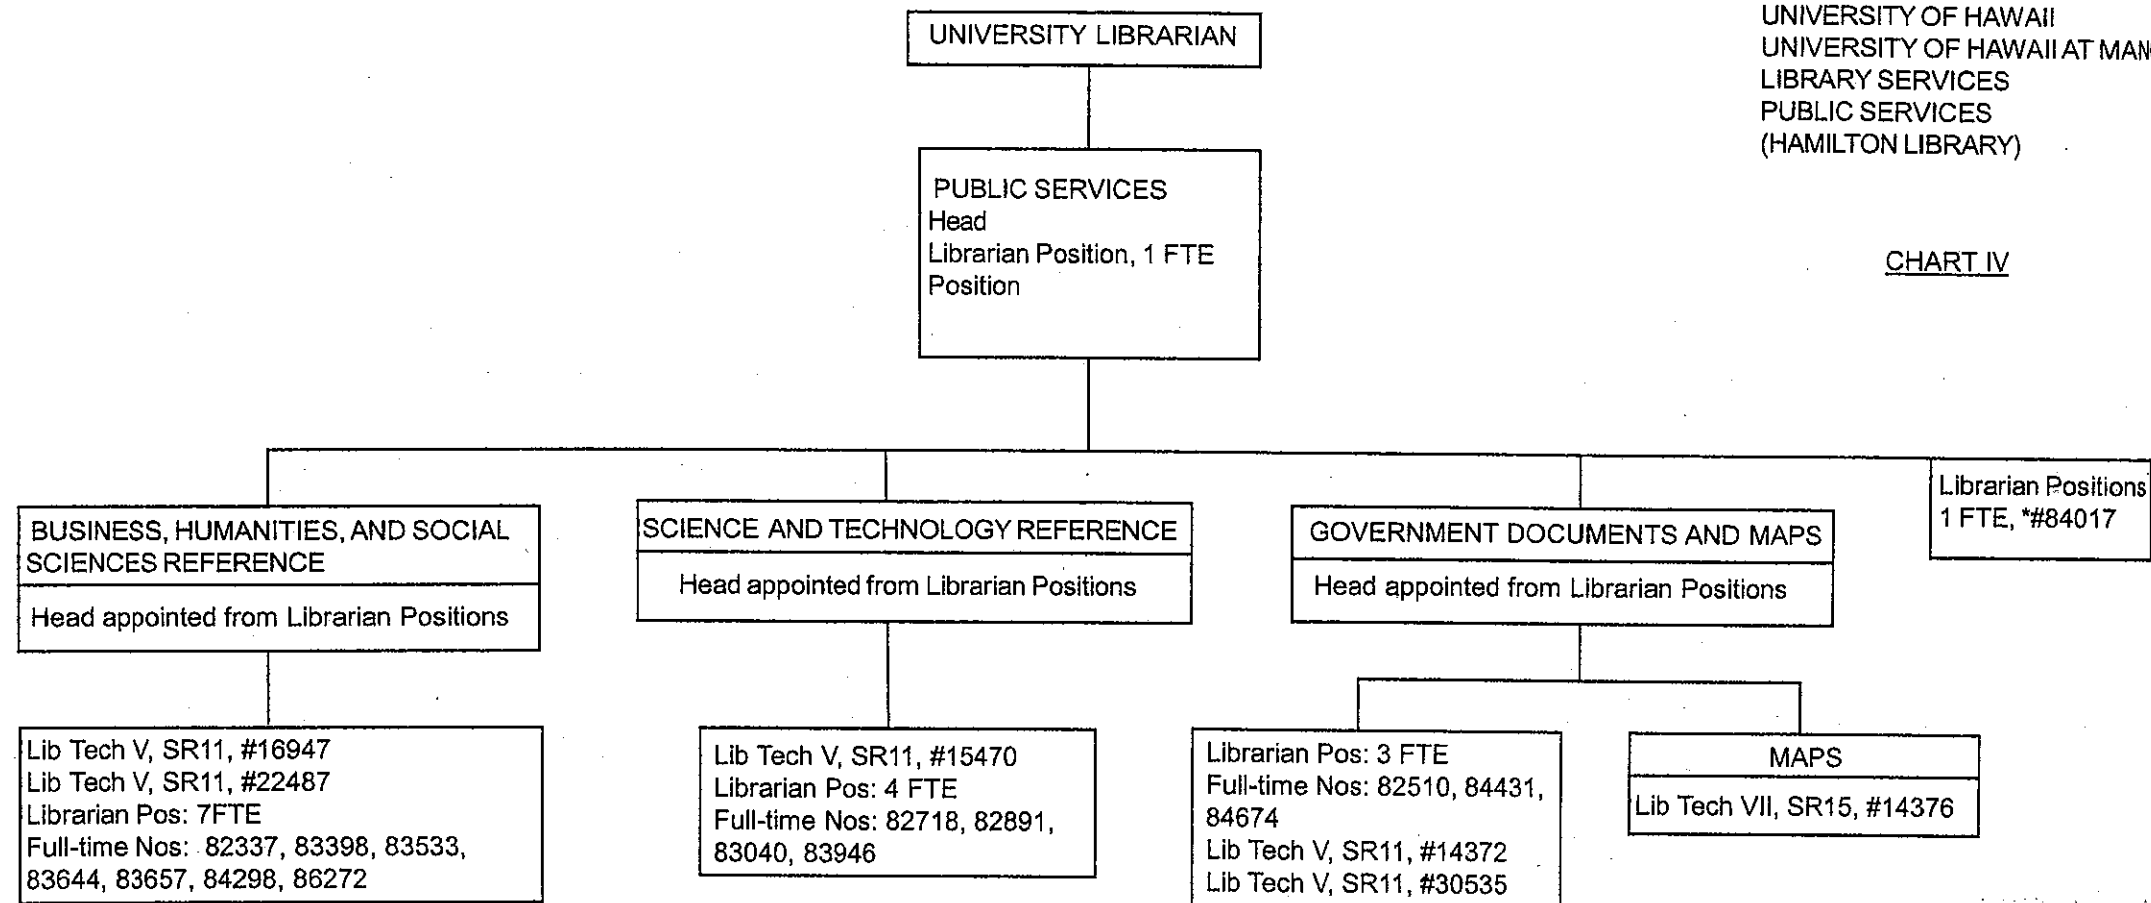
UNIVERSITY OF HAWAII
UNIVERSITY OF HAWAII AT MAN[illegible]
LIBRARY SERVICES
PUBLIC SERVICES
(HAMILTON LIBRARY)

CHART IV

UNIVERSITY LIBRARIAN

PUBLIC SERVICES
Head
Librarian Position, 1 FTE Position

BUSINESS, HUMANITIES, AND SOCIAL SCIENCES REFERENCE
Head appointed from Librarian Positions

Lib Tech V, SR11, #16947
Lib Tech V, SR11, #22487
Librarian Pos: 7FTE
Full-time Nos: 82337, 83398, 83533, 83644, 83657, 84298, 86272

SCIENCE AND TECHNOLOGY REFERENCE
Head appointed from Librarian Positions

Lib Tech V, SR11, #15470
Librarian Pos: 4 FTE
Full-time Nos: 82718, 82891, 83040, 83946

GOVERNMENT DOCUMENTS AND MAPS
Head appointed from Librarian Positions

Librarian Pos: 3 FTE
Full-time Nos: 82510, 84431, 84674
Lib Tech V, SR11, #14372
Lib Tech V, SR11, #30535

MAPS
Lib Tech VII, SR15, #14376

Librarian Positions
1 FTE, *#84017